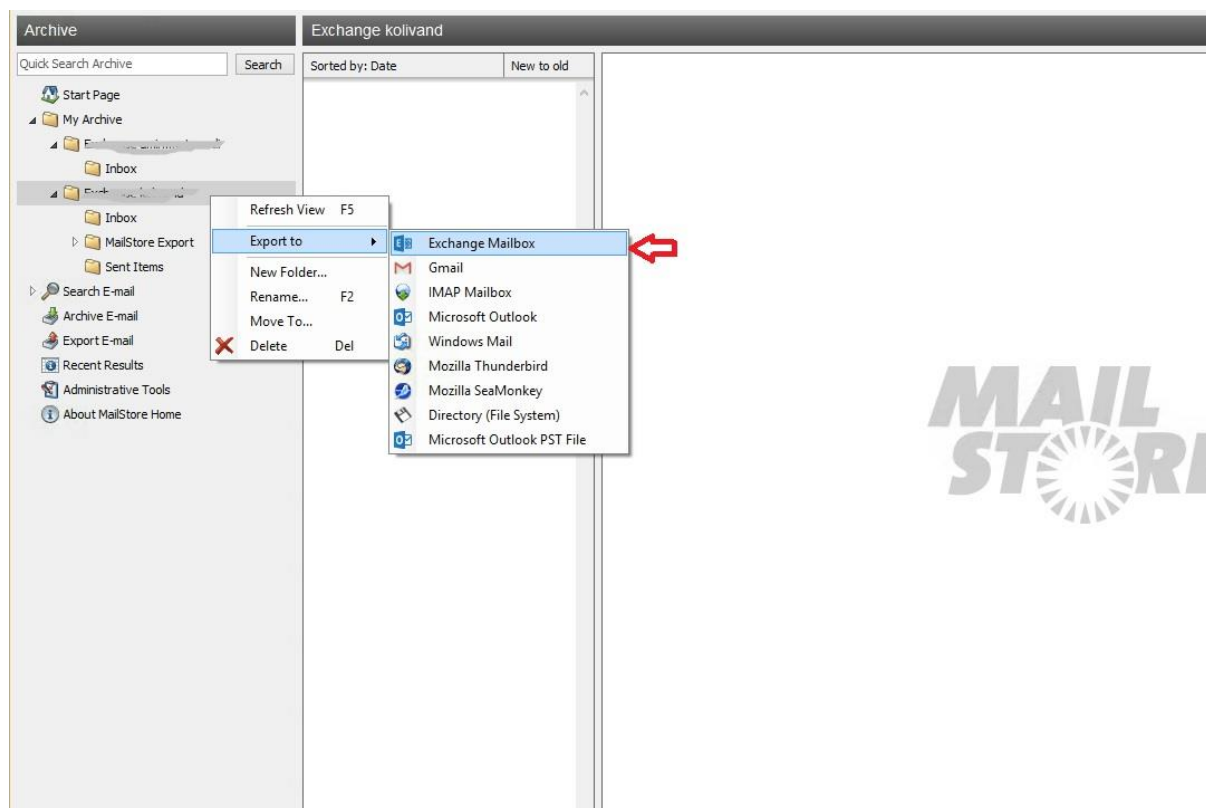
Archive

Quick Search Archive

Search

Start Page

My Archive

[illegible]

Inbox

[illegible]

Inbox

MailStore Export

Sent Items

Search E-mail

Archive E-mail

Export E-mail

Recent Results

Administrative Tools

About MailStore Home

Refresh View F5

Export to

New Folder...

Rename... F2

Move To...

Delete Del

Exchange Mailbox

Gmail

IMAP Mailbox

Microsoft Outlook

Windows Mail

Mozilla Thunderbird

Mozilla SeaMonkey

Directory (File System)

Microsoft Outlook PST File

Exchange kolivand

Sorted by: Date

New to old

MAIL

ST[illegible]R